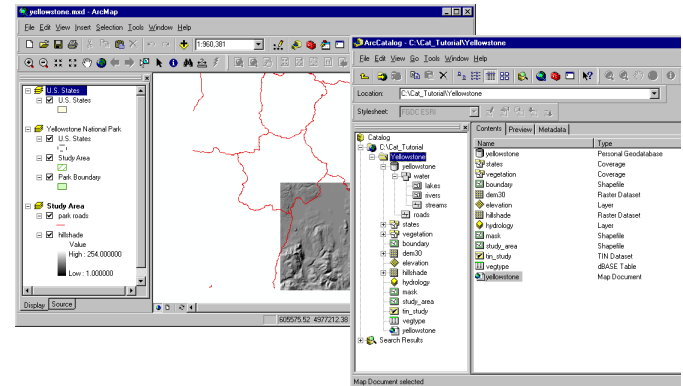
yellowstone.mxd - ArcMap

File Edit View Insert Selection Tools Window Help

1:960,381

U.S. States
U.S. States

Yellowstone National Park
U.S. States
Study Area
Park Boundary

Study Area
park roads
hillshade
Value
High : 254.000000
Low : 1.000000

Display Source

605575.52 4977212.38

ArcCatalog - C:\Cat_Tutorial\Yellowstone

File Edit View Go Tools Window Help

Location: C:\Cat_Tutorial\Yellowstone

Stylesheet: FGDC ESRI

Catalog
C:\Cat_Tutorial
Yellowstone
yellowstone
water
lakes
rivers
streams
roads
states
vegetation
boundary
dem30
elevation
hillshade
hydrology
mask
study_area
tin_study
vegtype
yellowstone
Search Results

Contents Preview Metadata

| Name | Type |
|---|---|
| yellowstone | Personal Geodatabase |
| states | Coverage |
| vegetation | Coverage |
| boundary | Shapefile |
| dem30 | Raster Dataset |
| elevation | Layer |
| hillshade | Raster Dataset |
| hydrology | Layer |
| mask | Shapefile |
| study_area | Shapefile |
| tin_study | TIN Dataset |
| vegtype | dBASE Table |
| yellowstone | Map Document |

Map Document selected